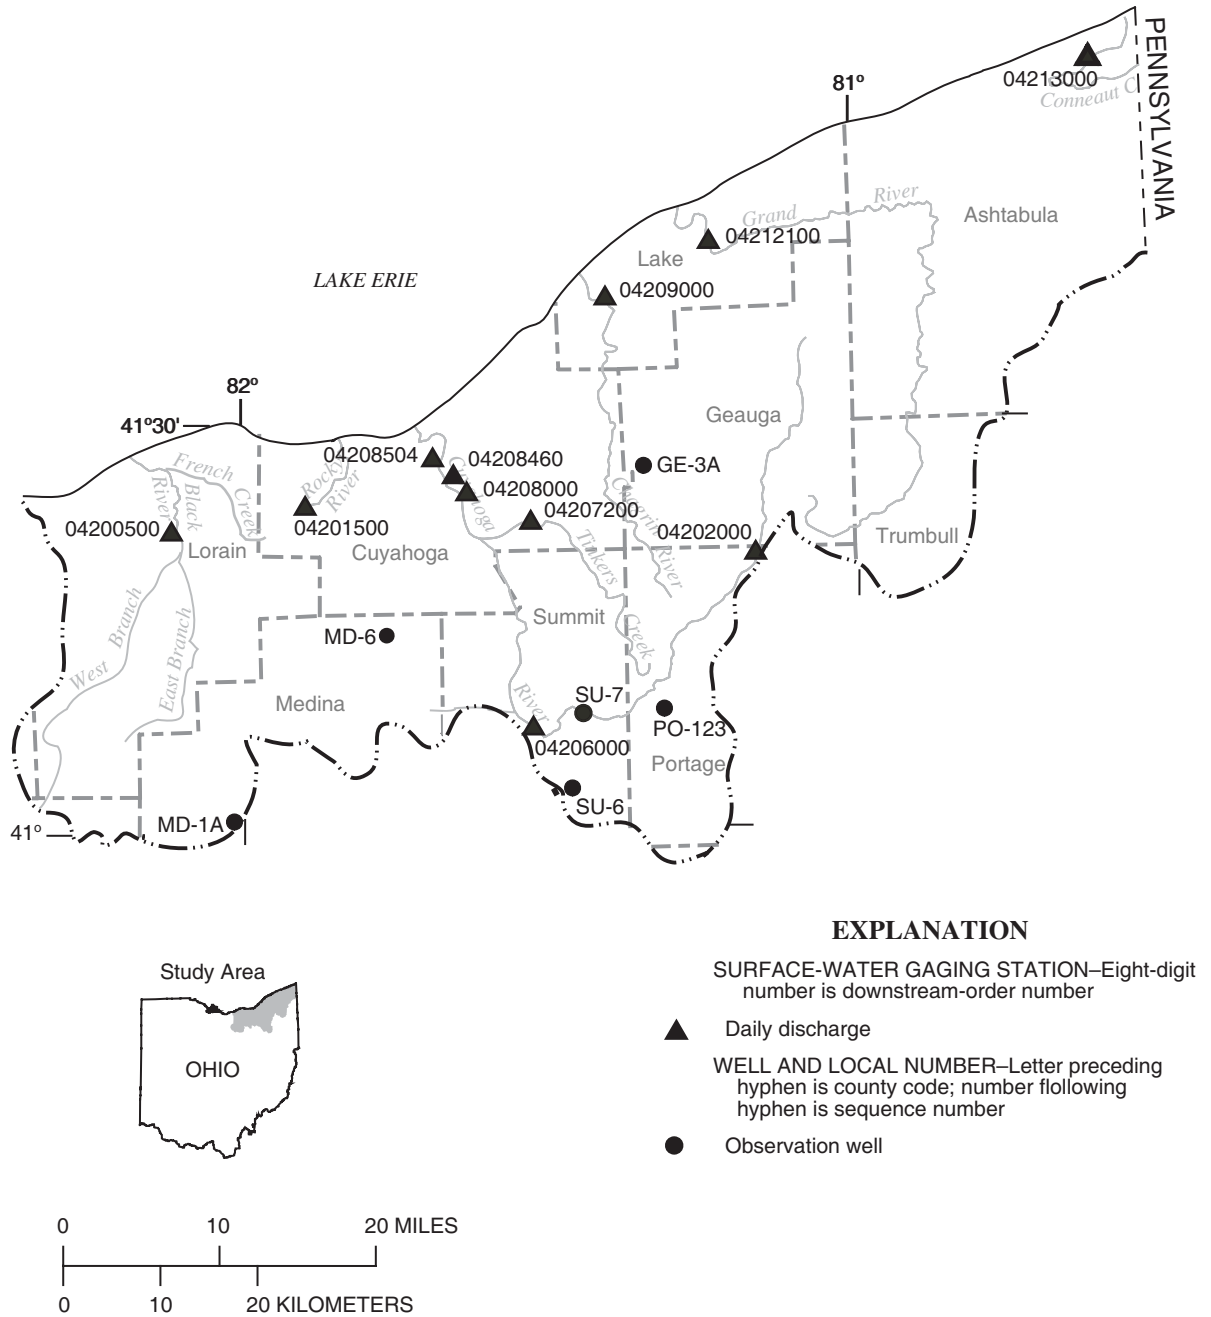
PENNSYLVANIA

81º

04213000

Conneaut C

Grand River

Ashtabula

04212100

Lake

LAKE ERIE

04209000

82º

41º30'

Geauga

04208504

04208460

GE-3A

French Creek

Rocky River

04208000

Black River

04201500

Cuyahoga

04207200

Chagrin River

04200500

Tinkers Creek

04202000

Trumbull

Lorain

Cuyahoga

Summit

MD-6

West Branch

East Branch

Medina

River

SU-7

PO-123

04206000

Portage

SU-6

41º

MD-1A

EXPLANATION

Study Area

OHIO

SURFACE-WATER GAGING STATION–Eight-digit number is downstream-order number

Daily discharge

WELL AND LOCAL NUMBER–Letter preceding hyphen is county code; number flollowing hyphen is sequence number

Observation well

0 10 20 MILES

0 10 20 KILOMETERS